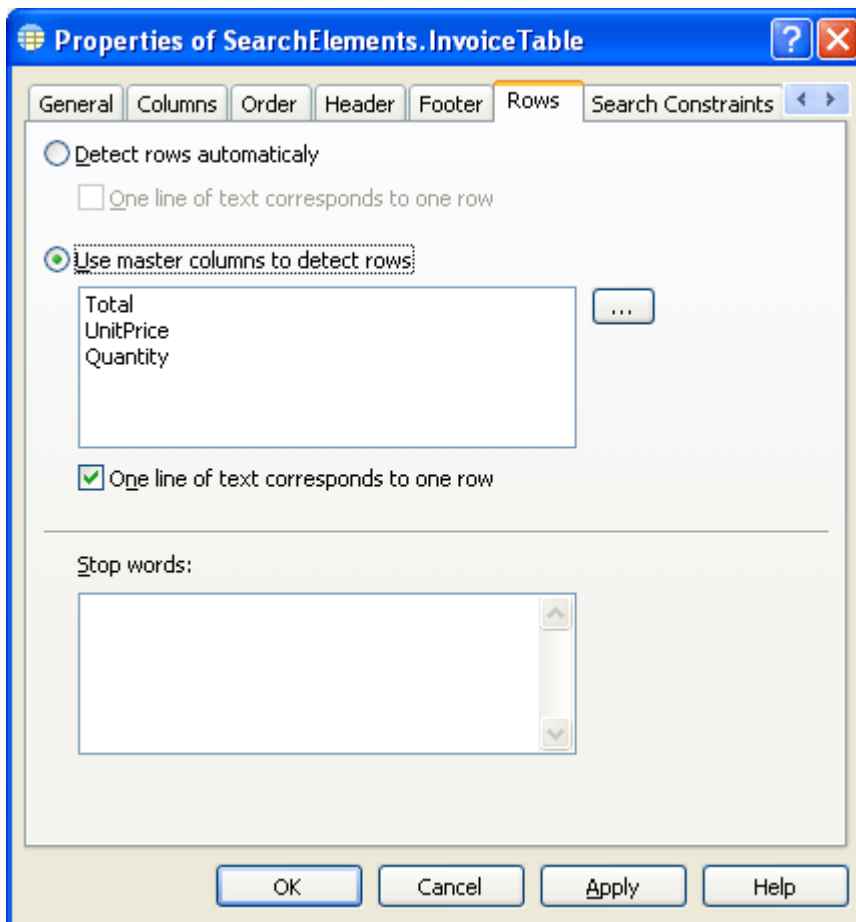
Properties of SearchElements.InvoiceTable

General | Columns | Order | Header | Footer | Rows | Search Constraints

Detect rows automaticaly

One line of text corresponds to one row

Use master columns to detect rows

Total
UnitPrice
Quantity

...

One line of text corresponds to one row

Stop words:

OK | Cancel | Apply | Help